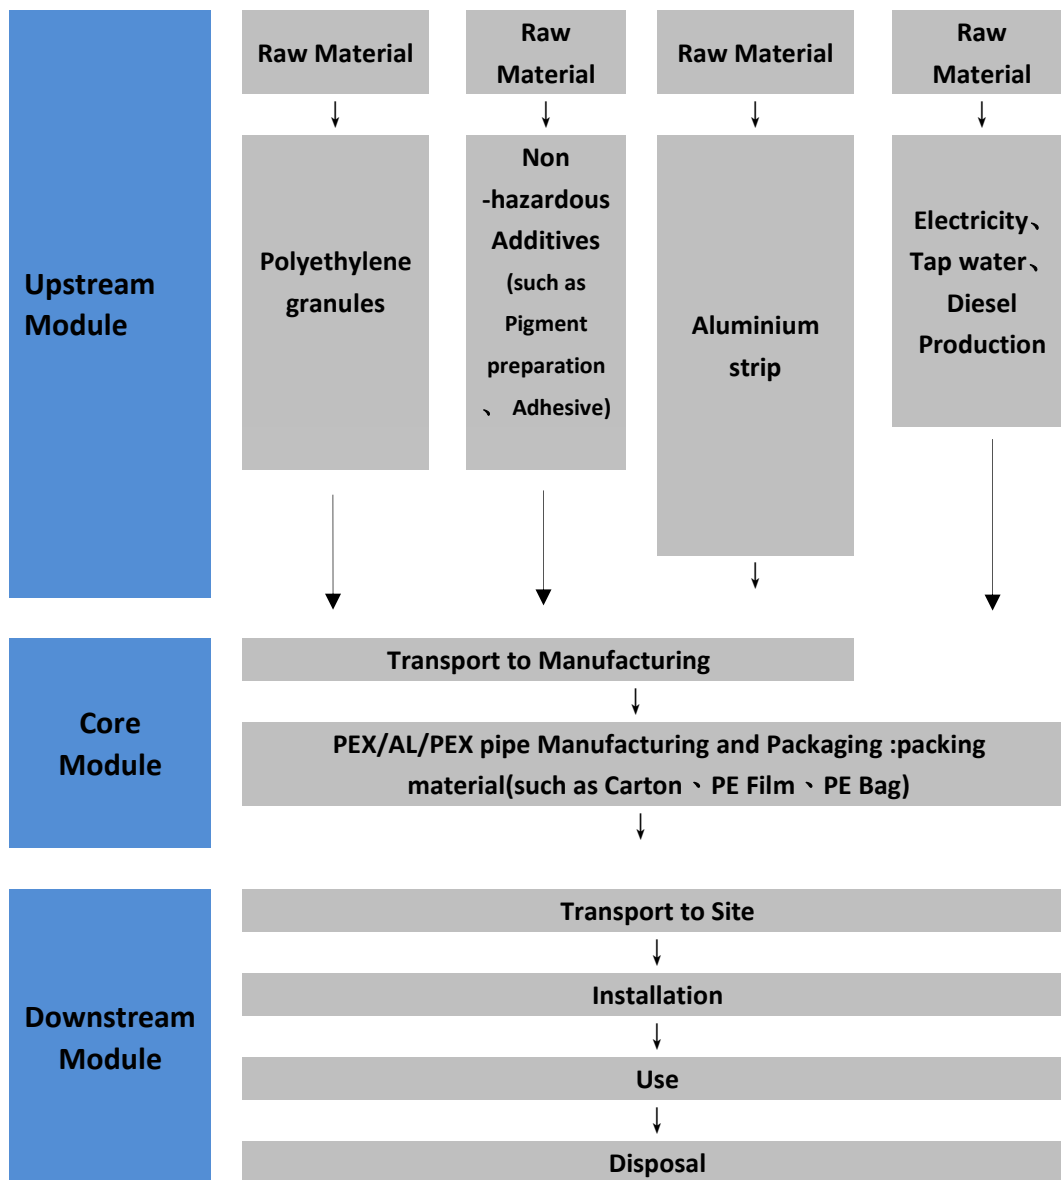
Upstream Module

Raw Material

Polyethylene granules

Raw Material

Non -hazardous Additives (such as Pigment preparation 、 Adhesive)

Raw Material

Aluminium strip

Raw Material

Electricity、Tap water、Diesel Production

Core Module

Transport to Manufacturing

PEX/AL/PEX pipe Manufacturing and Packaging :packing material(such as Carton 、PE Film 、PE Bag)

Downstream Module

Transport to Site

Installation

Use

Disposal